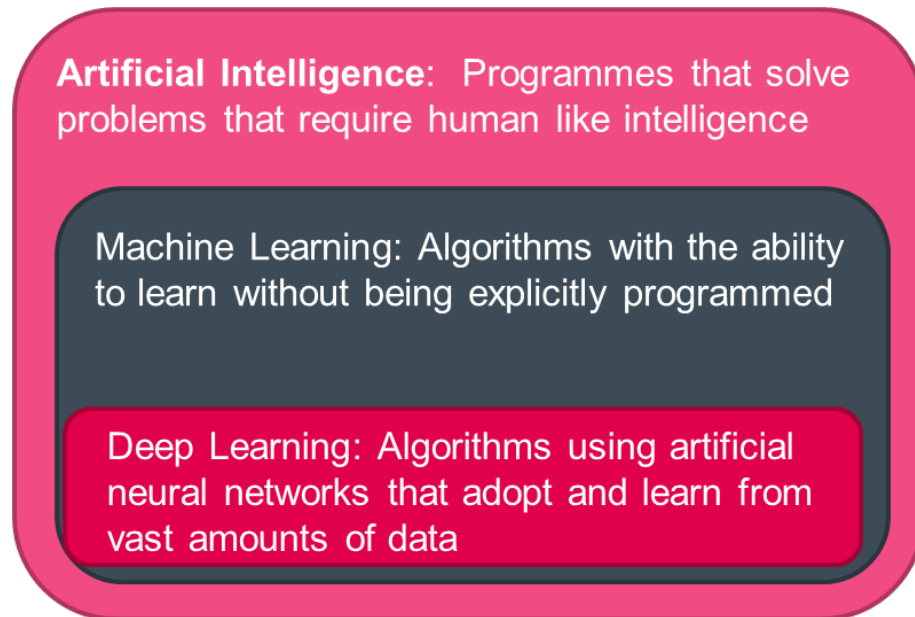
**Artificial Intelligence**: Programmes that solve problems that require human like intelligence

Machine Learning: Algorithms with the ability to learn without being explicitly programmed

Deep Learning: Algorithms using artificial neural networks that adopt and learn from vast amounts of data